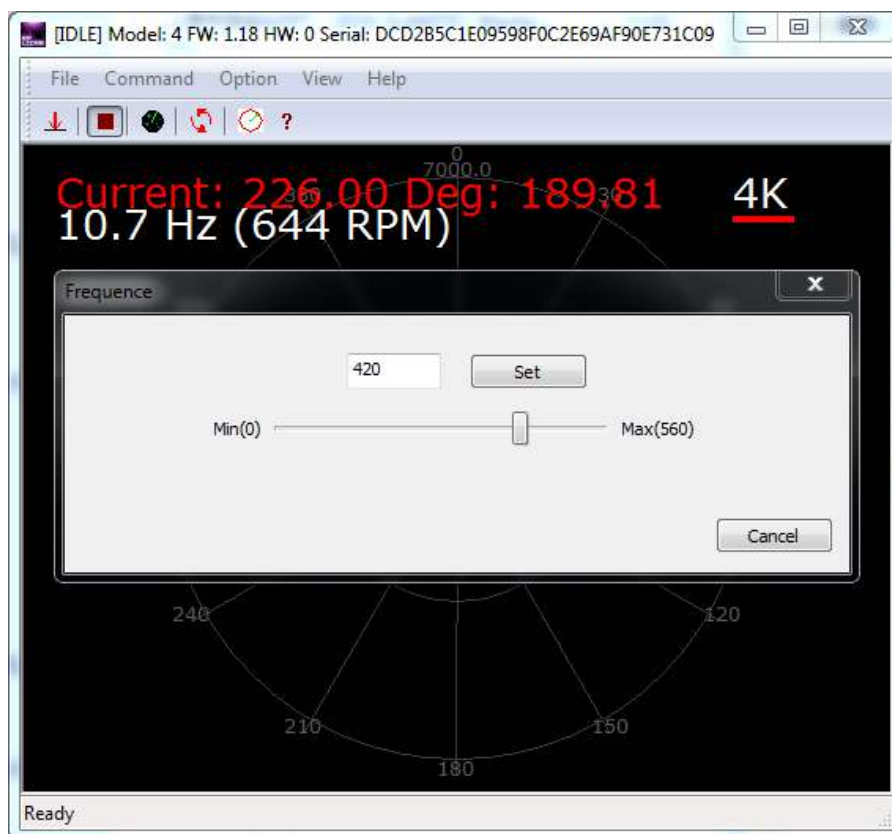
[IDLE] Model: 4 FW: 1.18 HW: 0 Serial: DCD2B5C1E09598F0C2E69AF90E731C09

File Command Option View Help

?

0
7000.0
330 30

Current: 226.00 Deg: 189.81
10.7 Hz (644 RPM)

4K

Frequence

×

420

Set

Min(0)

Max(560)

Cancel

240 120

210 150

180

Ready